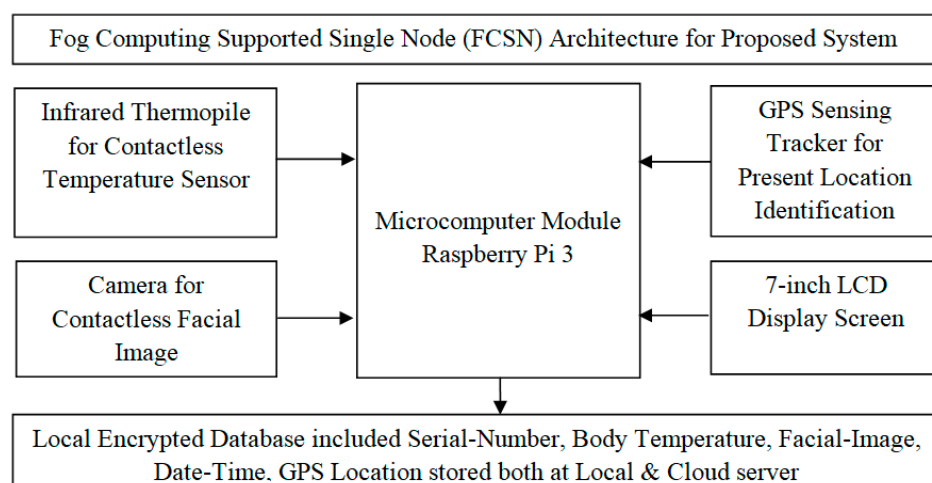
Fog Computing Supported Single Node (FCSN) Architecture for Proposed System

Infrared Thermopile for Contactless Temperature Sensor

Camera for Contactless Facial Image

Microcomputer Module Raspberry Pi 3

GPS Sensing Tracker for Present Location Identification

7-inch LCD Display Screen

Local Encrypted Database included Serial-Number, Body Temperature, Facial-Image, Date-Time, GPS Location stored both at Local & Cloud server